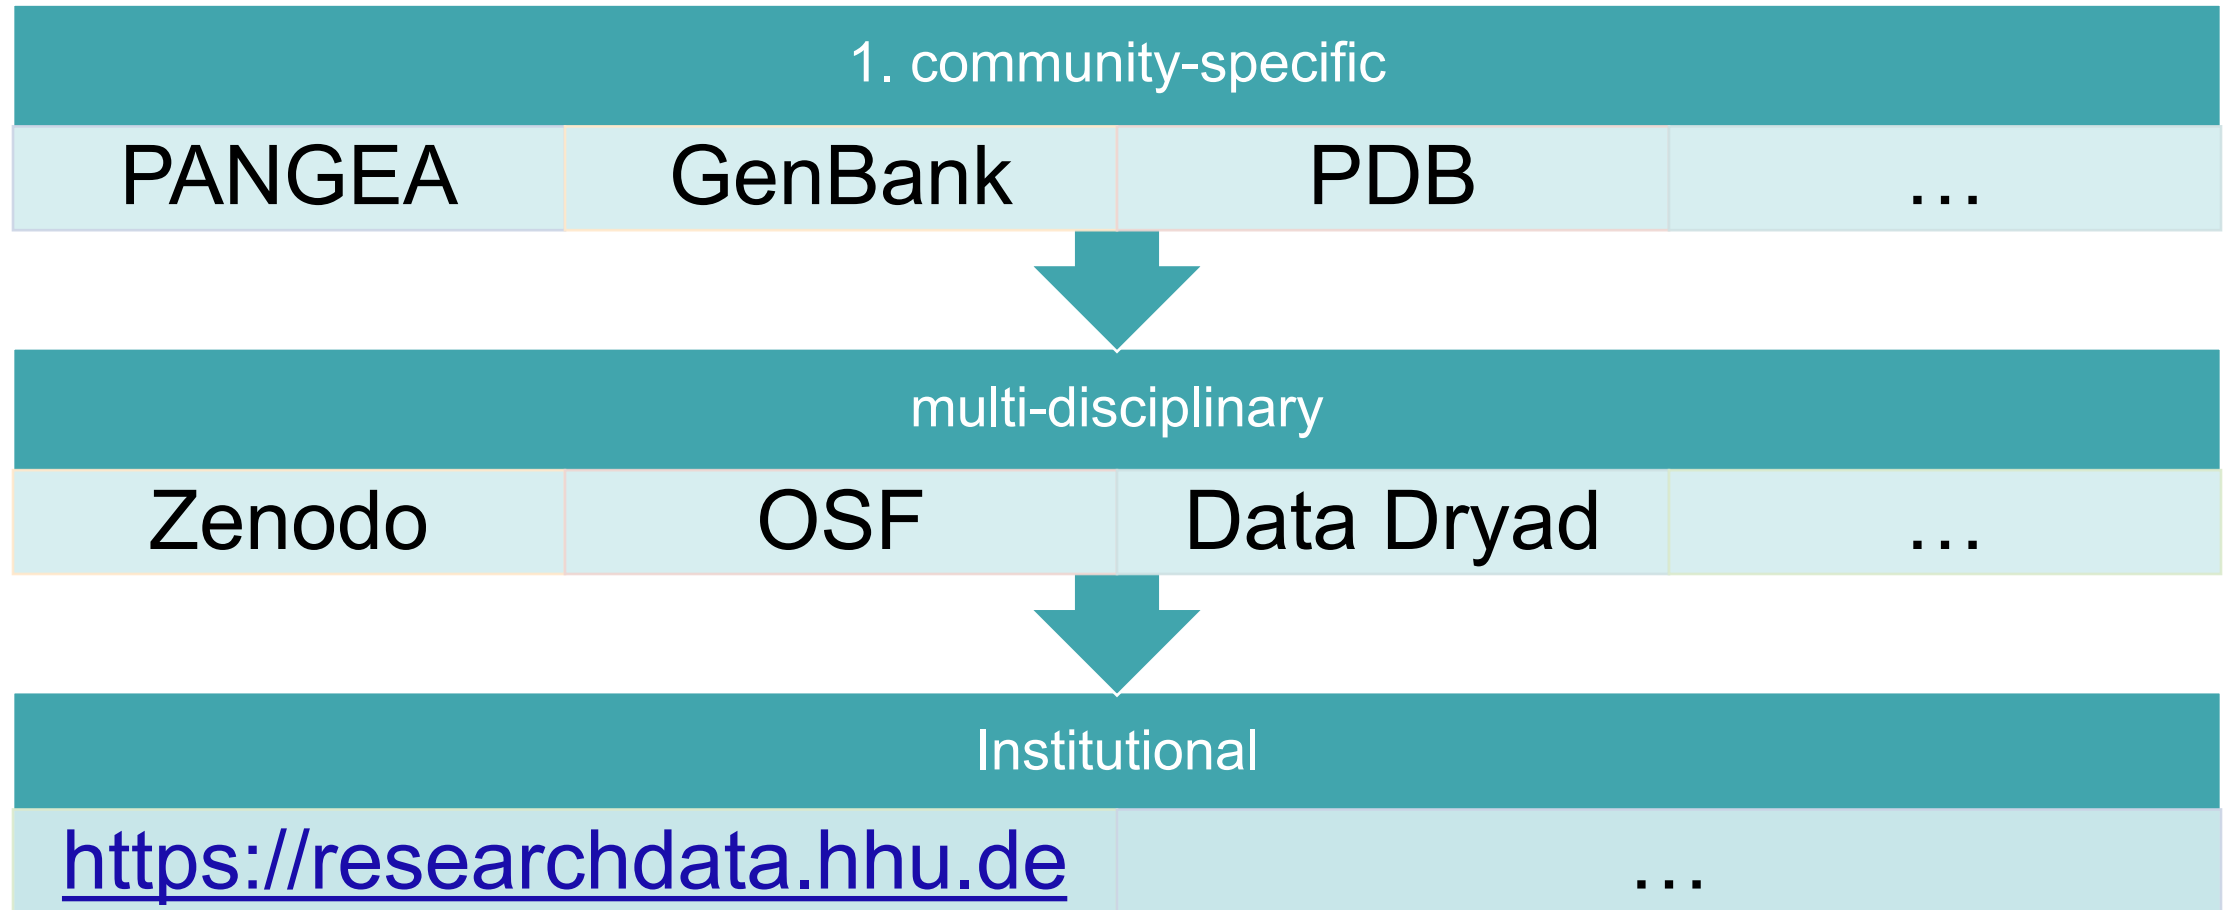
1. community-specific

| PANGEA | GenBank | PDB | … |
|---|---|---|---|

multi-disciplinary

| Zenodo | OSF | Data Dryad | … |
|---|---|---|---|

Institutional

| https://researchdata.hhu.de | … |
|---|---|